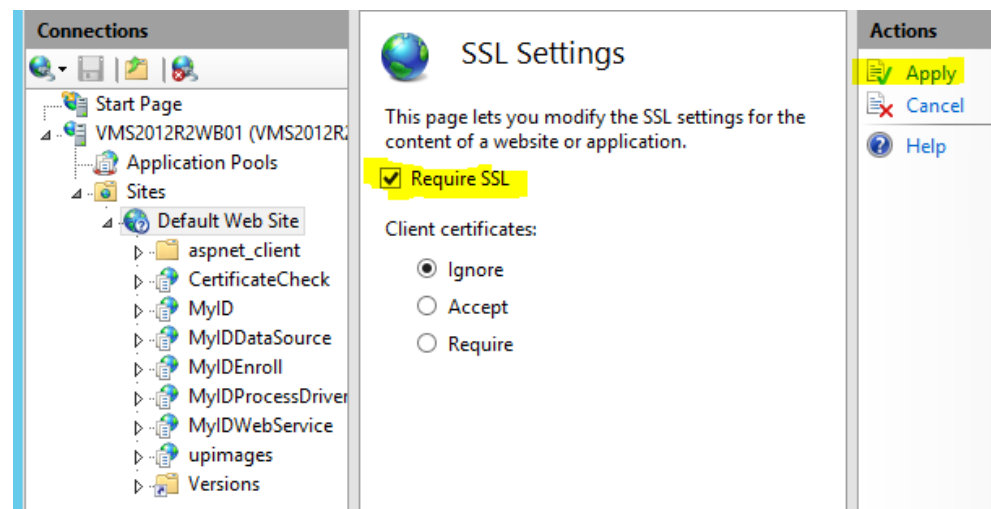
Connections

Start Page
VMS2012R2WB01 (VMS2012R2
Application Pools
Sites
Default Web Site
aspnet_client
CertificateCheck
MyID
MyIDDataSource
MyIDEnroll
MyIDProcessDriver
MyIDWebService
upimages
Versions

SSL Settings

This page lets you modify the SSL settings for the content of a website or application.

Require SSL

Client certificates:

Ignore
Accept
Require

Actions

Apply
Cancel
Help